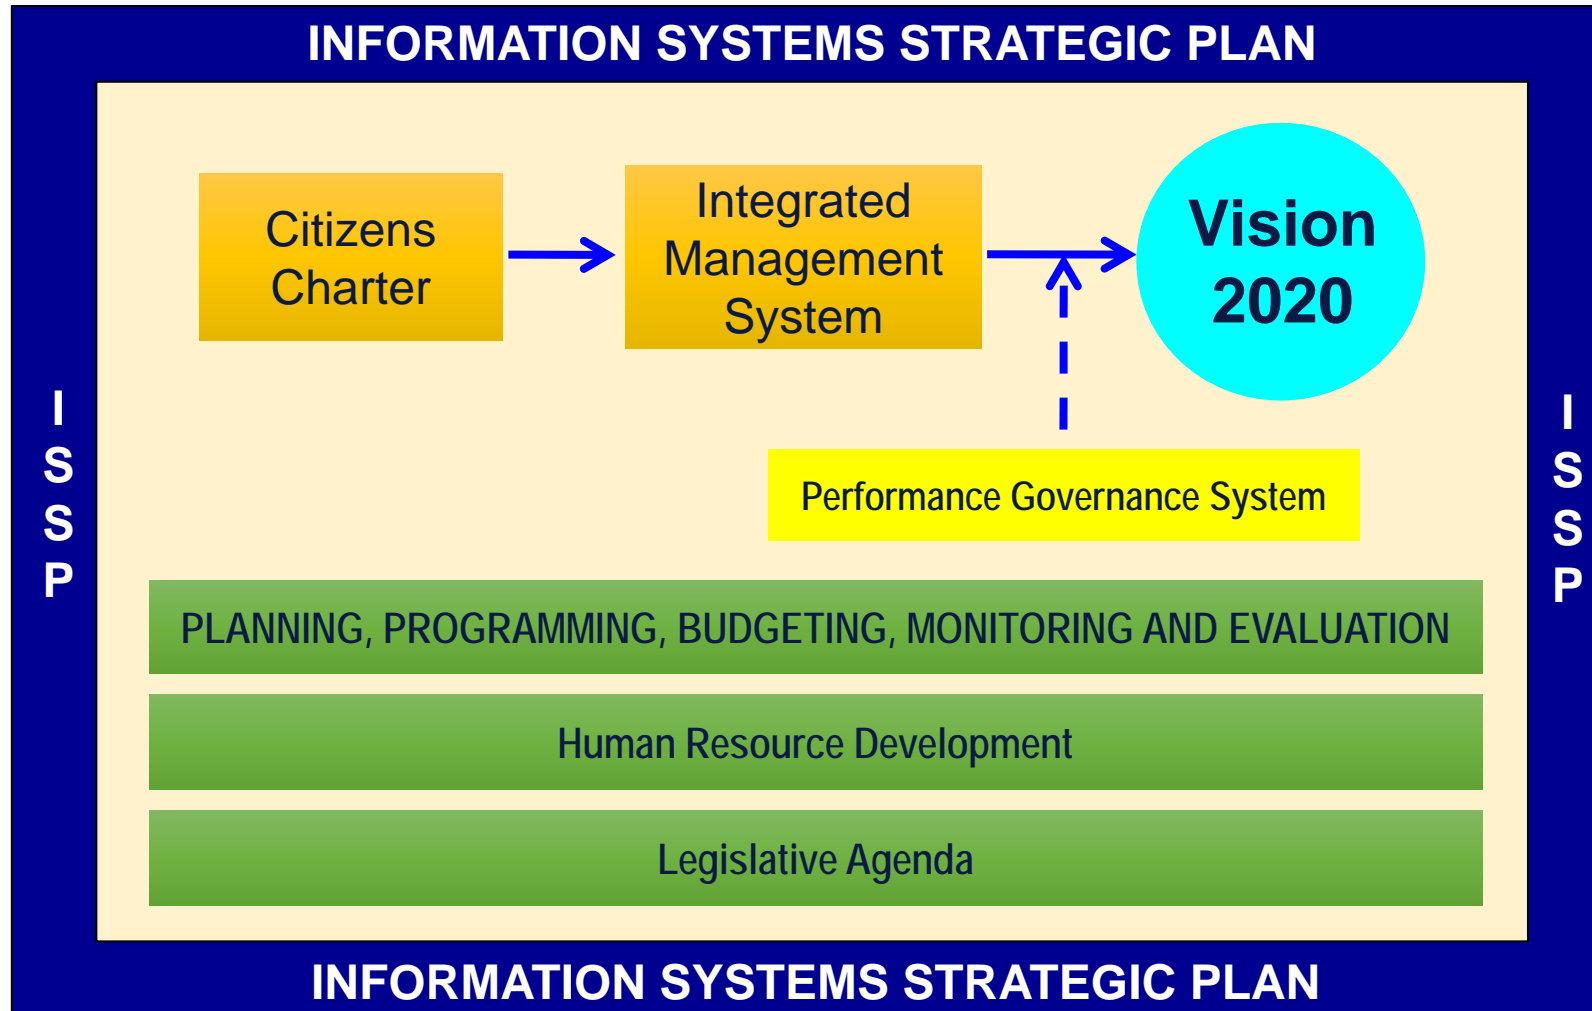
INFORMATION SYSTEMS STRATEGIC PLAN

I S S P

Citizens Charter

Integrated Management System

Vision 2020

Performance Governance System

PLANNING, PROGRAMMING, BUDGETING, MONITORING AND EVALUATION

Human Resource Development

Legislative Agenda

I S S P

INFORMATION SYSTEMS STRATEGIC PLAN